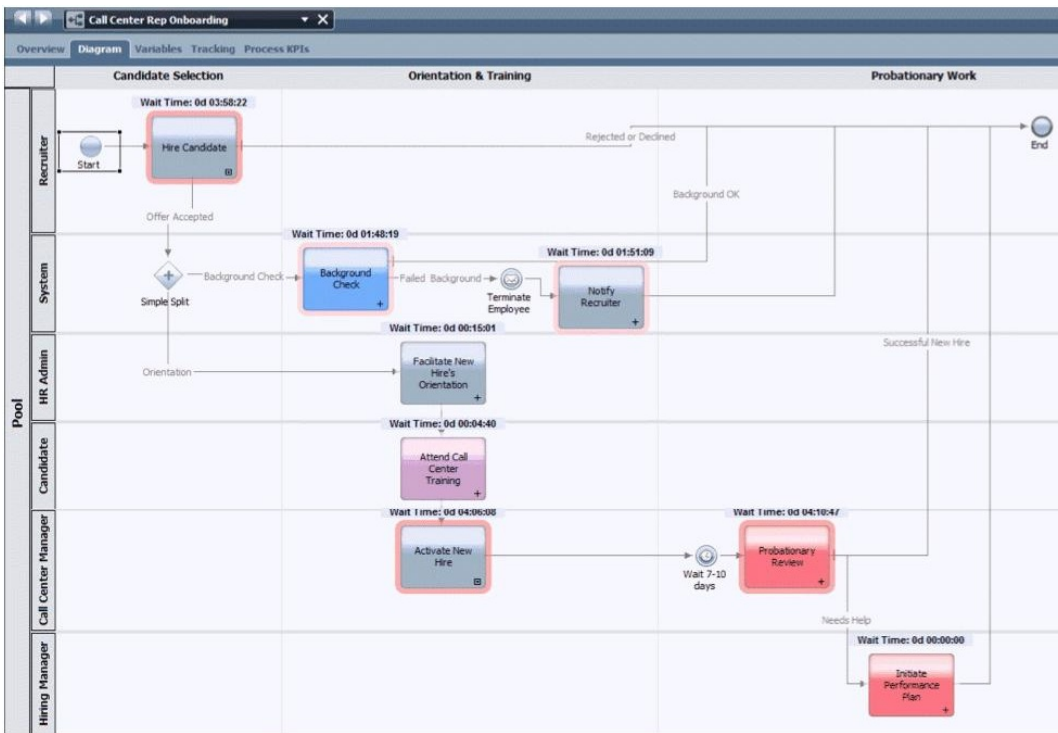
Call Center Rep Onboarding

Overview Diagram Variables Tracking Process KPIs

Candidate Selection

Orientation & Training

Probationary Work

Pool

Recruiter

System

HR Admin

Candidate

Call Center Manager

Hiring Manager

Start

Wait Time: 0d 03:58:22

Hire Candidate

Rejected or Declined

End

Background OK

Offer Accepted

Wait Time: 0d 01:48:19

Wait Time: 0d 01:51:09

Simple Split

Background Check

Background Check

Failed Background

Terminate Employee

Notify Recruiter

Wait Time: 0d 00:15:01

Successful New Hire

Orientation

Facilitate New Hire's Orientation

Wait Time: 0d 00:04:40

Attend Call Center Training

Wait Time: 0d 04:06:08

Wait Time: 0d 04:10:47

Activate New Hire

Wait 7-10 days

Probationary Review

Needs Help

Wait Time: 0d 00:00:00

Initiate Performance Plan